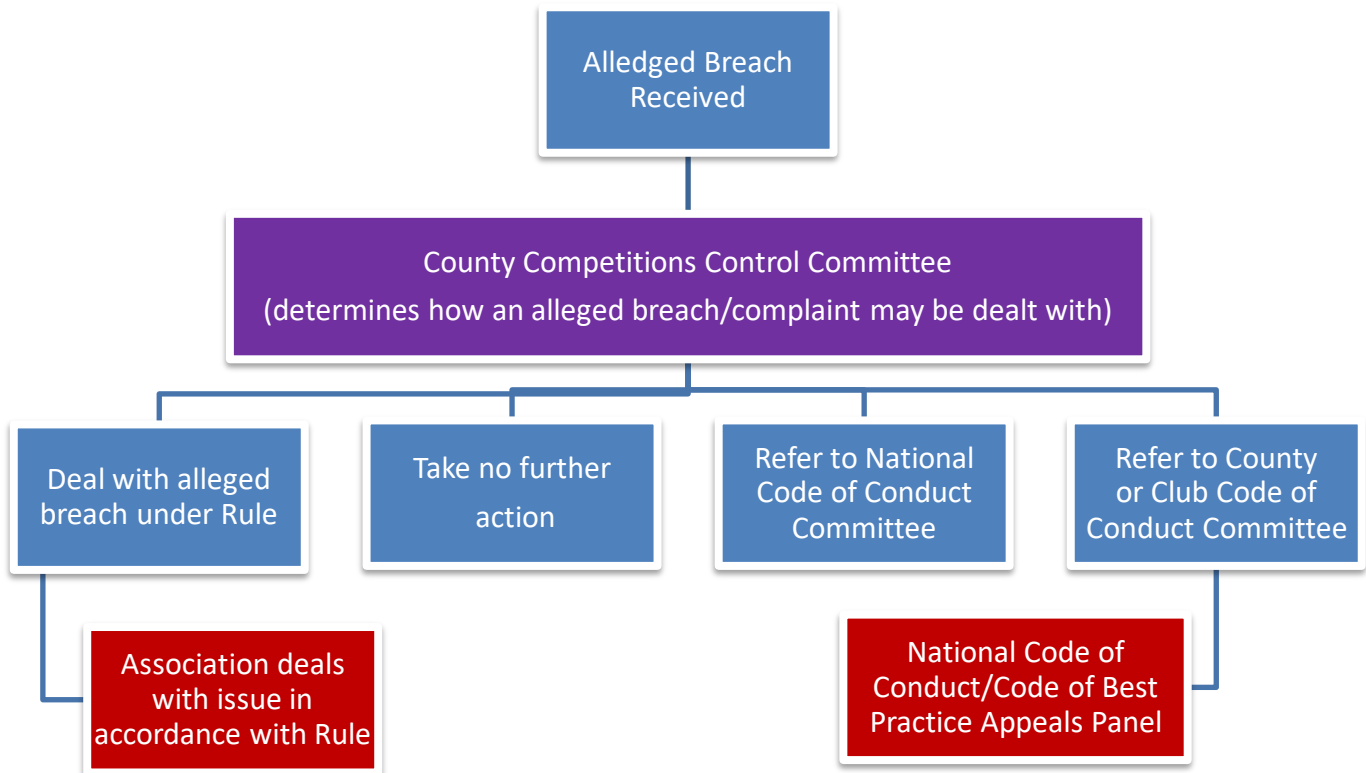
Alledged Breach Received

County Competitions Control Committee
(determines how an alleged breach/complaint may be dealt with)

Deal with alleged breach under Rule

Take no further action

Refer to National Code of Conduct Committee

Refer to County or Club Code of Conduct Committee

Association deals with issue in accordance with Rule

National Code of Conduct/Code of Best Practice Appeals Panel